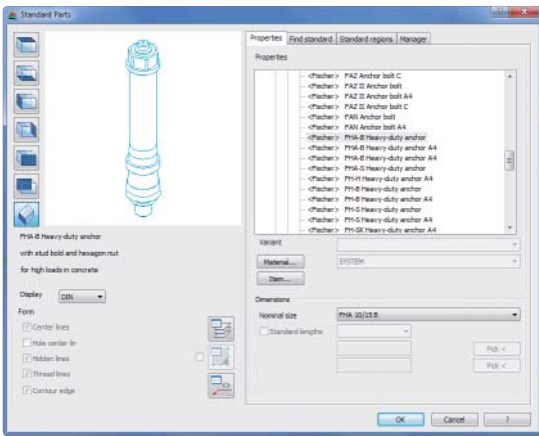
Standard Parts

Properties | Find standard | Standard regions | Manager

Properties

<Fischer> FAZ Anchor bolt C
<Fischer> FAZ II Anchor bolt
<Fischer> FAZ II Anchor bolt A4
<Fischer> FAZ II Anchor bolt C
<Fischer> FAN Anchor bolt
<Fischer> FAN Anchor bolt A4
<Fischer> FHA-B Heavy-duty anchor
<Fischer> FHA-B Heavy-duty anchor A4
<Fischer> FHA-B Heavy-duty anchor A4
<Fischer> FHA-S Heavy-duty anchor
<Fischer> FH-H Heavy-duty anchor A4
<Fischer> FH-B Heavy-duty anchor
<Fischer> FH-B Heavy-duty anchor A4
<Fischer> FH-S Heavy-duty anchor
<Fischer> FH-S Heavy-duty anchor A4
<Fischer> FH-SK Heavy-duty anchor A4

Variant

Material...
SYSTEM
Item...

Dimensions

Nominal size
FHA 10/15 B
Standard lengths

Pick <
Pick <

FHA-B Heavy-duty anchor
with stud bold and hexagon nut
for high loads in concrete

Display
DIN

Form
Center lines
Hole center lin
Hidden lines
Thread lines
Contour edge

OK
Cancel
?